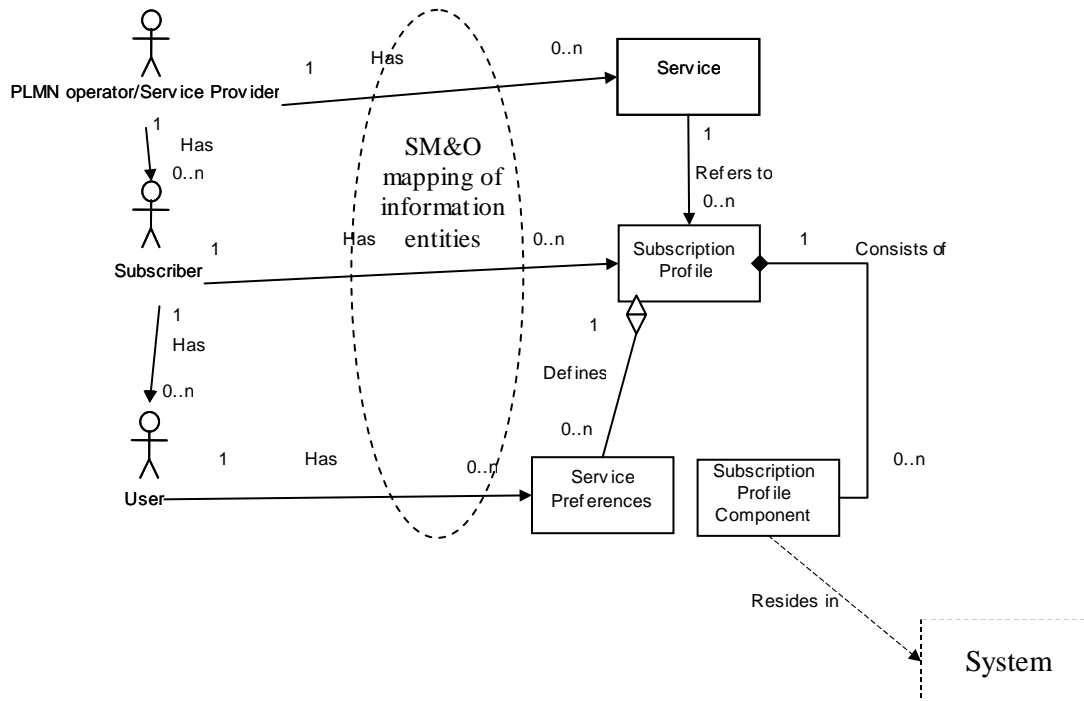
1
Has
0..n
Service

PLMN operator/Service Provider

1
Has
0..n

SM&O mapping of information entities

1
Refers to
0..n

1
Subscriber
Has
0..n
Subscription Profile
1
Consists of

1
Has
0..n

1
Defines
0..n

User
1
Has
0..n
Service Preferences

Subscription Profile Component
0..n

Resides in
System